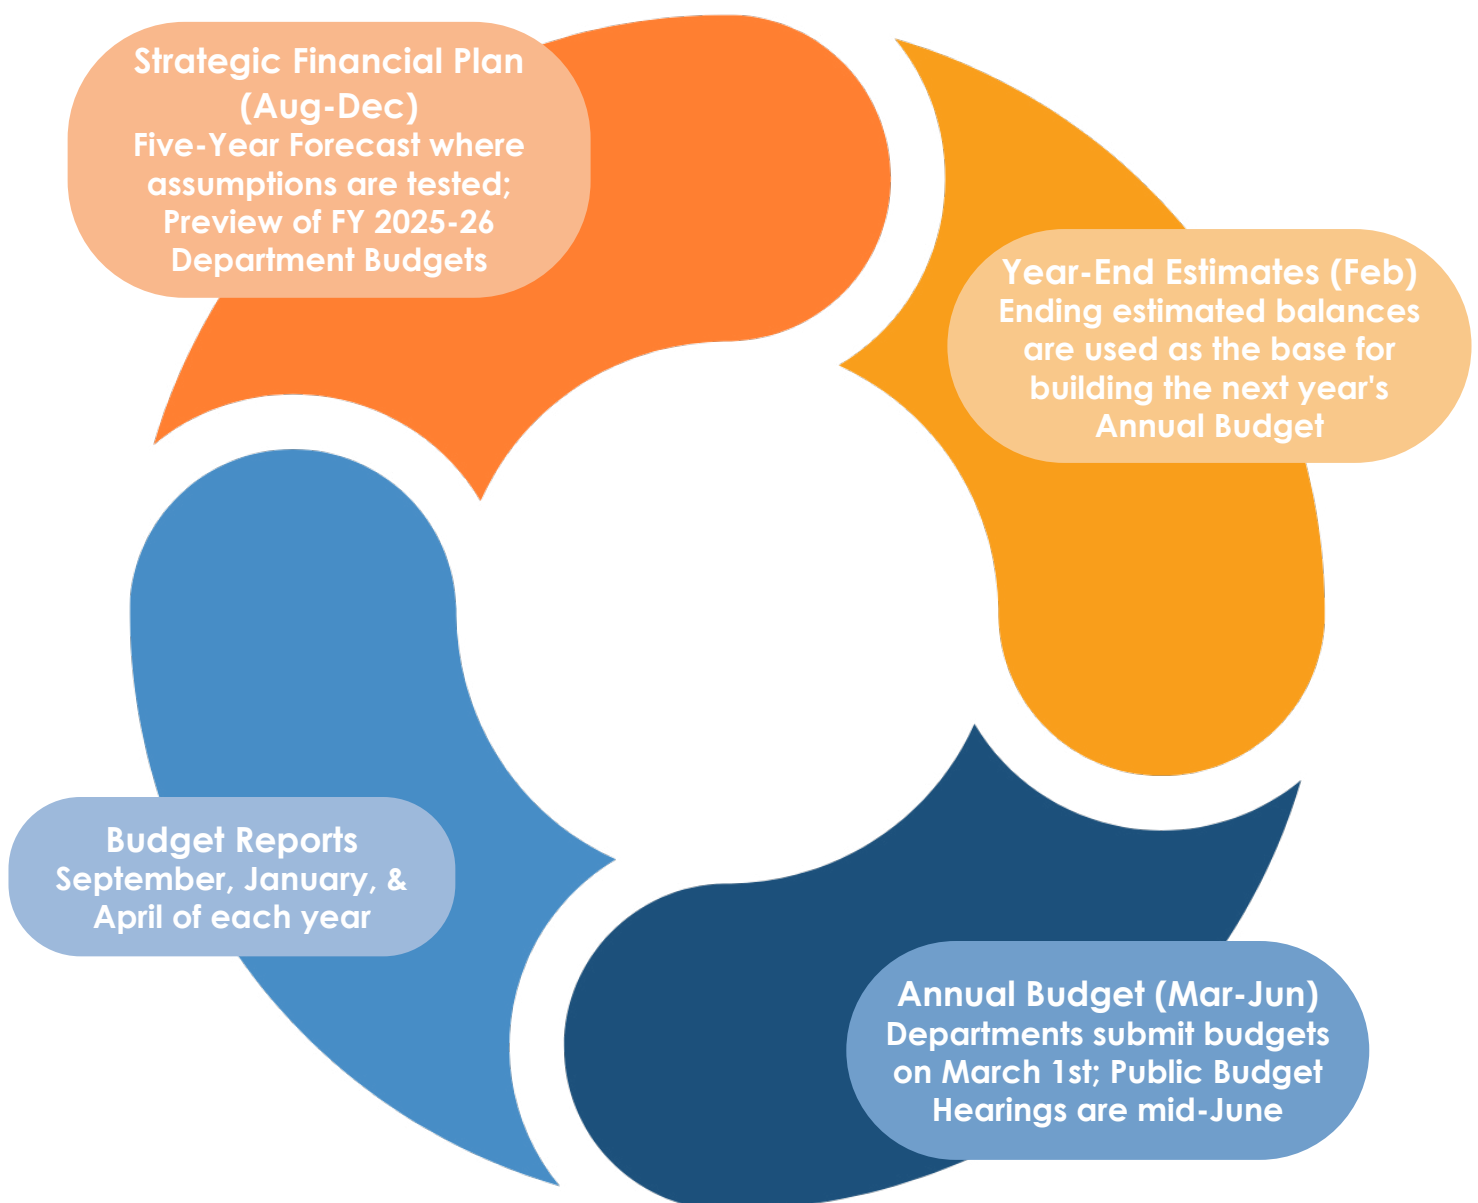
Strategic Financial Plan (Aug-Dec)
Five-Year Forecast where assumptions are tested; Preview of FY 2025-26 Department Budgets

Year-End Estimates (Feb)
Ending estimated balances are used as the base for building the next year's Annual Budget

Annual Budget (Mar-Jun)
Departments submit budgets on March 1st; Public Budget Hearings are mid-June

Budget Reports
September, January, & April of each year